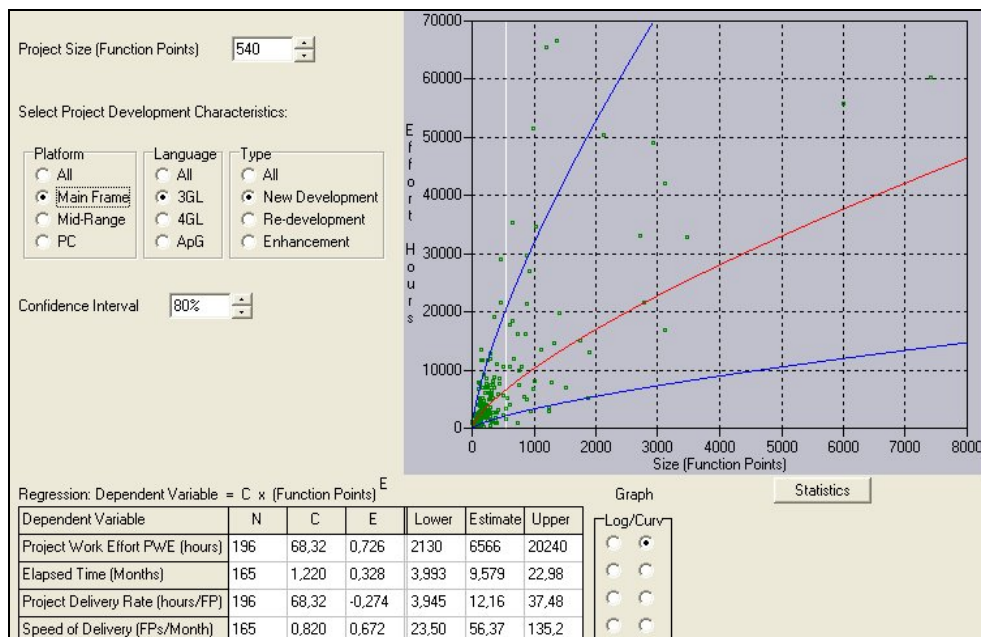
Project Size (Function Points) 540

Select Project Development Characteristics:

Platform
All
Main Frame
Mid-Range
PC

Language
All
3GL
4GL
ApG

Type
All
New Development
Re-development
Enhancement

Confidence Interval 80%

70000
60000
50000
40000
30000
20000
10000
0

Effort Hours

0 1000 2000 3000 4000 5000 6000 7000 8000
Size (Function Points)

Statistics

Regression: Dependent Variable = C x (Function Points)$^E$

Graph

| Dependent Variable | N | C | E | Lower | Estimate | Upper |
|---|---|---|---|---|---|---|
| Project Work Effort PWE (hours) | 196 | 68,32 | 0,726 | 2130 | 6566 | 20240 |
| Elapsed Time (Months) | 165 | 1,220 | 0,328 | 3,993 | 9,579 | 22,98 |
| Project Delivery Rate (hours/FP) | 196 | 68,32 | -0,274 | 3,945 | 12,16 | 37,48 |
| Speed of Delivery (FPs/Month) | 165 | 0,820 | 0,672 | 23,50 | 56,37 | 135,2 |

Log/Curv